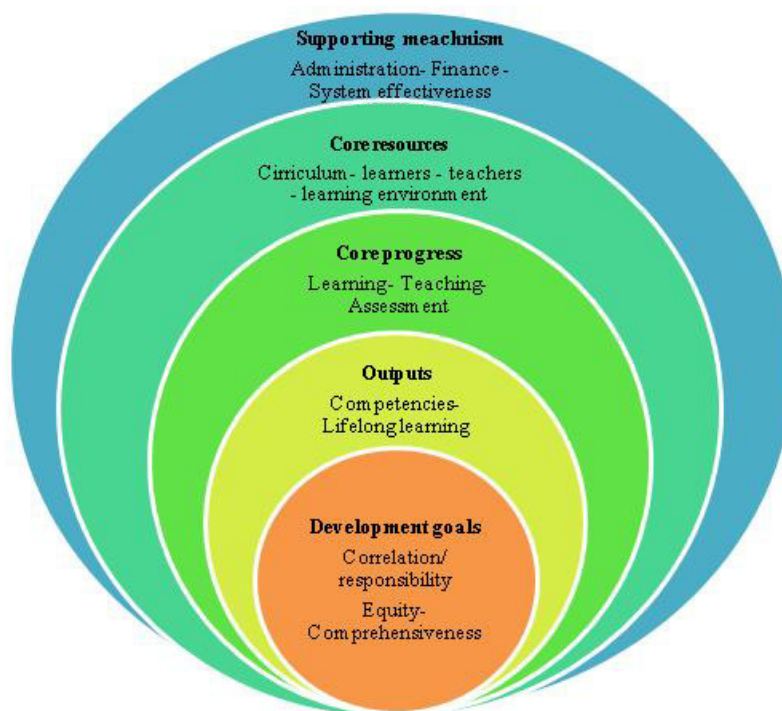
Supporting meachnism
Administration- Finance - System effectiveness

Core resources
Cirriculum - learners - teachers - learning environment

Core progress
Learning- Teaching- Assessment

Outputs
Competencies- Lifelong learning

Development goals
Correlation/ responsibility
Equity- Comprehensiveness